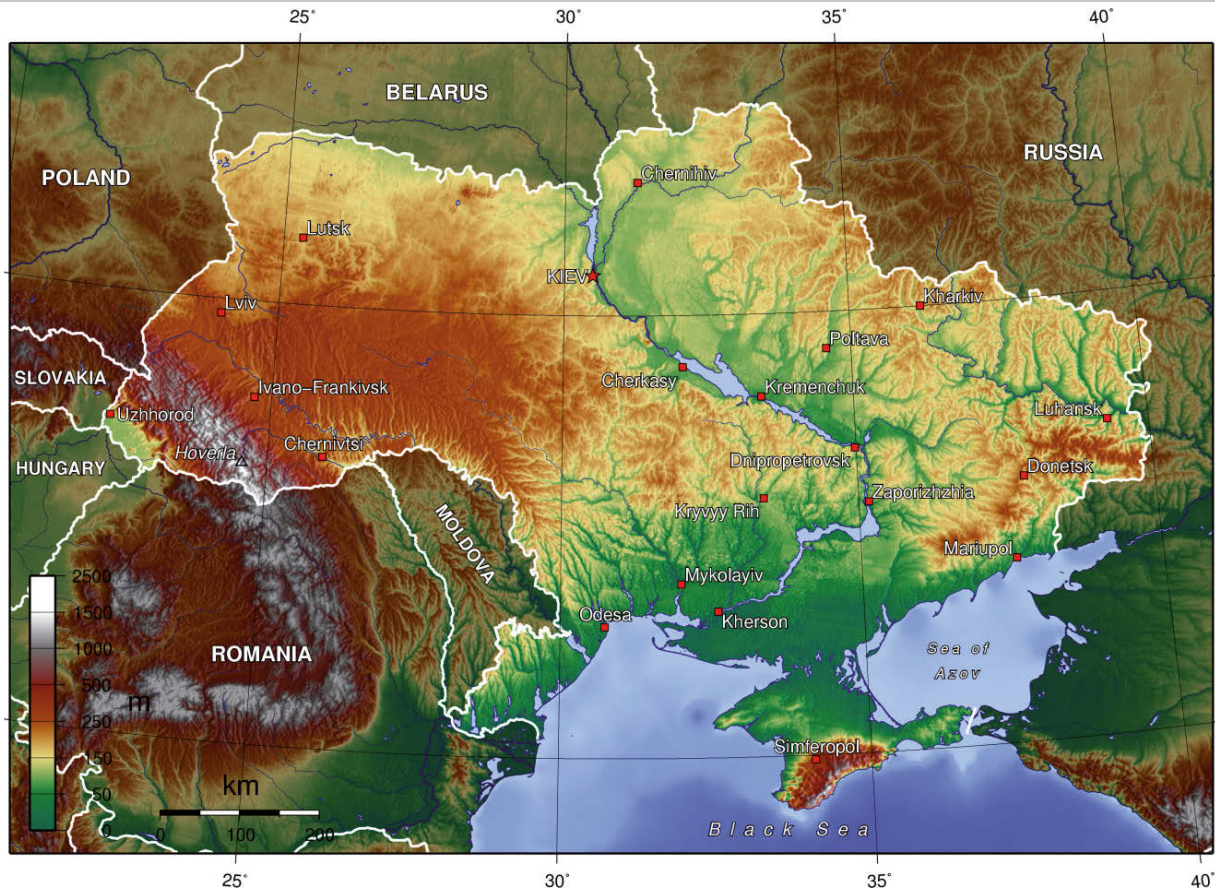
25° 30° 35° 40°

BELARUS

RUSSIA

POLAND

Chernihiv

Lutsk

KIEV

Kharkiv

Lviv

Poltava

SLOVAKIA

Ivano-Frankivsk

Cherkasy

Kremenchuk

Uzhhorod

Luhansk

Hoverla

Chernivtsi

HUNGARY

Dnipropetrovsk

Donetsk

MOLDOVA

Zaporizhzhia

Kryvyy Rih

Mariupol

Mykolayiv

Odesa

Kherson

Sea of Azov

ROMANIA

m

2500
1500
1000
500
250
150
50
0

Simferopol

km

0 100 200

Black Sea

25° 30° 35° 40°